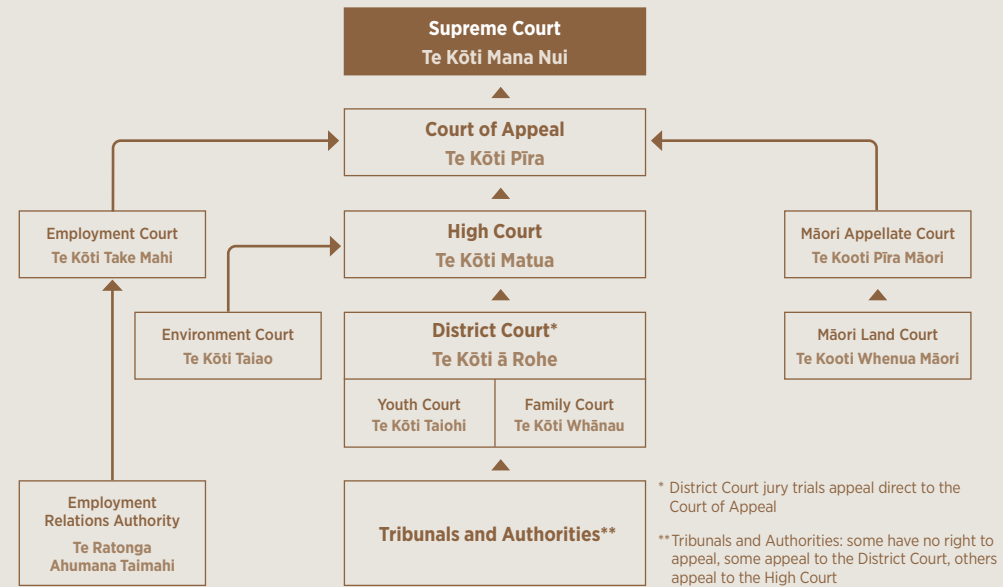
Supreme Court
Te Kōti Mana Nui

Court of Appeal
Te Kōti Pīra

Employment Court
Te Kōti Take Mahi

High Court
Te Kōti Matua

Māori Appellate Court
Te Kooti Pīra Māori

Environment Court
Te Kōti Taiao

District Court*
Te Kōti ā Rohe

Māori Land Court
Te Kooti Whenua Māori

Youth Court
Te Kōti Taiohi

Family Court
Te Kōti Whānau

Employment Relations Authority
Te Ratonga Ahumana Taimahi

Tribunals and Authorities**

* District Court jury trials appeal direct to the Court of Appeal

** Tribunals and Authorities: some have no right to appeal, some appeal to the District Court, others appeal to the High Court